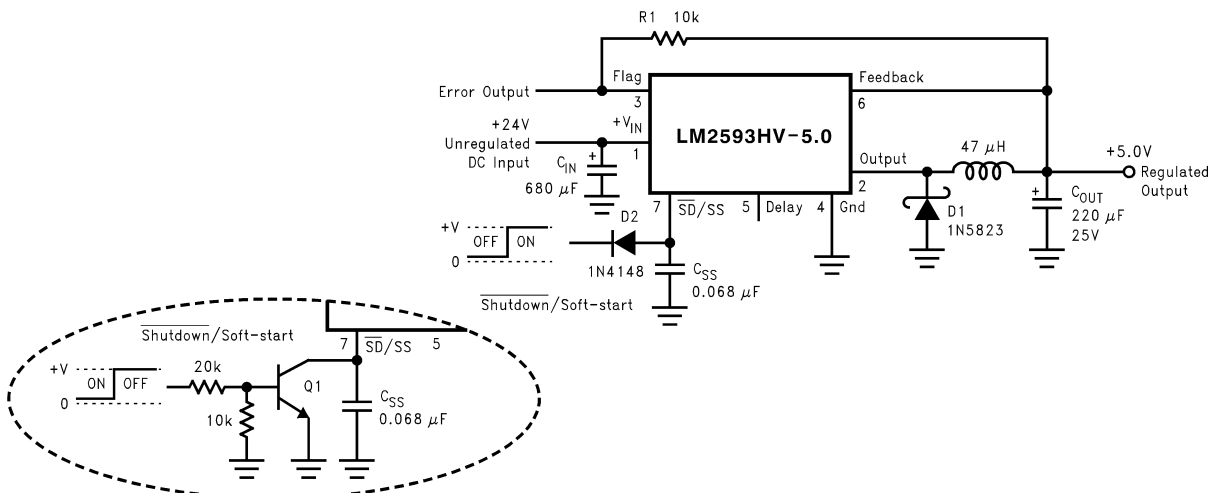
R1 10k

Error Output

Flag

3

Feedback

6

+24V Unregulated DC Input

$+V_{IN}$

1

LM2593HV-5.0

$C_{IN}$

680 $\mu$F

Output

2

47 $\mu$H

+5.0V Regulated Output

7

$\overline{SD}$/SS

5

Delay

4

Gnd

D1 1N5823

$C_{OUT}$ 220 $\mu$F 25V

+V

OFF

ON

0

D2

1N4148

$C_{SS}$ 0.068 $\mu$F

$\overline{Shutdown}$/Soft-start

$\overline{Shutdown}$/Soft-start

7

$\overline{SD}$/SS

5

+V

ON

OFF

0

20k

10k

Q1

$C_{SS}$ 0.068 $\mu$F